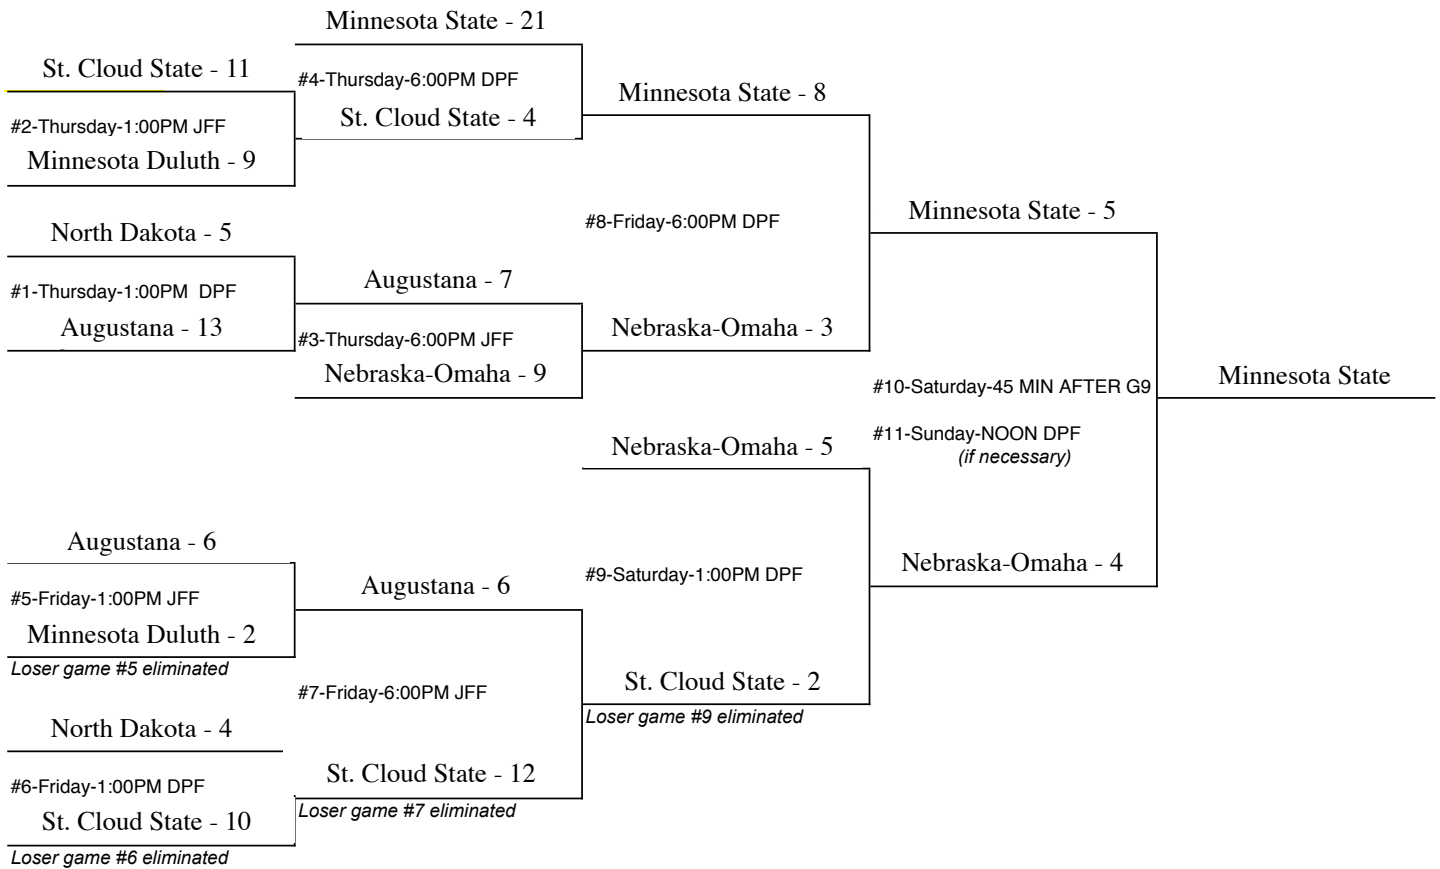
Minnesota State - 21

St. Cloud State - 11

#4-Thursday-6:00PM DPF

#2-Thursday-1:00PM JFF

St. Cloud State - 4

Minnesota Duluth - 9

Minnesota State - 8

#8-Friday-6:00PM DPF

Minnesota State - 5

North Dakota - 5

#1-Thursday-1:00PM DPF

Augustana - 13

Augustana - 7

#3-Thursday-6:00PM JFF

Nebraska-Omaha - 9

Nebraska-Omaha - 3

#10-Saturday-45 MIN AFTER G9

Minnesota State

#11-Sunday-NOON DPF
(if necessary)

Nebraska-Omaha - 5

Augustana - 6

#5-Friday-1:00PM JFF

Minnesota Duluth - 2

Loser game #5 eliminated

Augustana - 6

#9-Saturday-1:00PM DPF

Nebraska-Omaha - 4

#7-Friday-6:00PM JFF

St. Cloud State - 2

Loser game #9 eliminated

North Dakota - 4

#6-Friday-1:00PM DPF

St. Cloud State - 10

Loser game #6 eliminated

St. Cloud State - 12

Loser game #7 eliminated